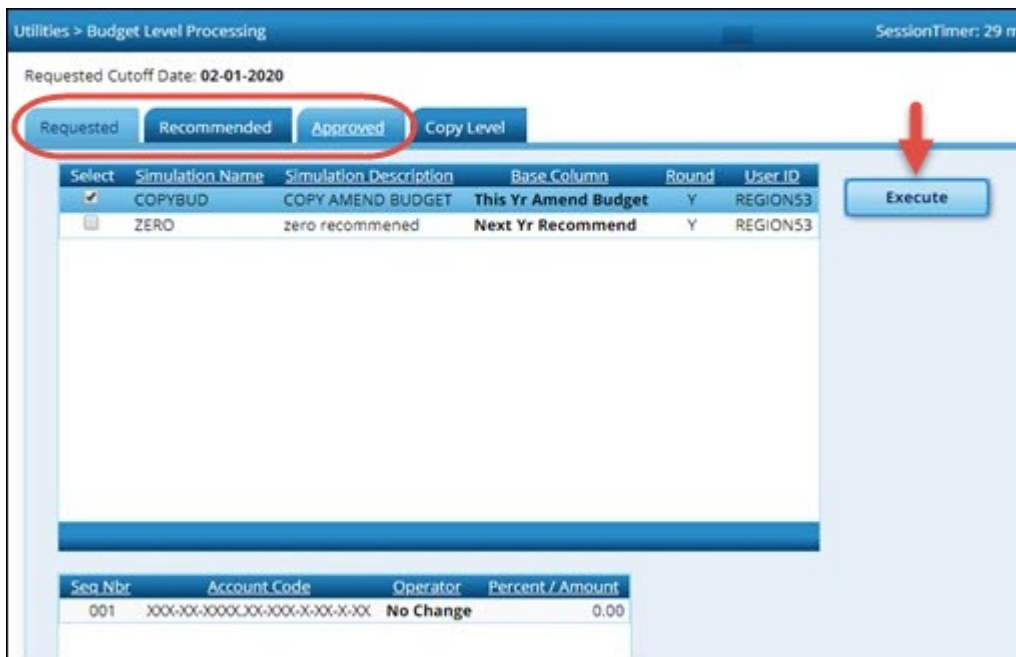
Utilities > Budget Level Processing

SessionTimer: 29 m

Requested Cutoff Date: 02-01-2020

Requested | Recommended | Approved | Copy Level

Execute

| Select | Simulation Name | Simulation Description | Base Column | Round | User ID |
|---|---|---|---|---|---|
| ☑ | COPYBUD | COPY AMEND BUDGET | This Yr Amend Budget | Y | REGION53 |
| ☐ | ZERO | zero recommened | Next Yr Recommend | Y | REGION53 |

| Seq Nbr | Account Code | Operator | Percent / Amount |
|---|---|---|---|
| 001 | XXX-XX-XXXX.XX-XXX-X-XX-X-XX | No Change | 0.00 |